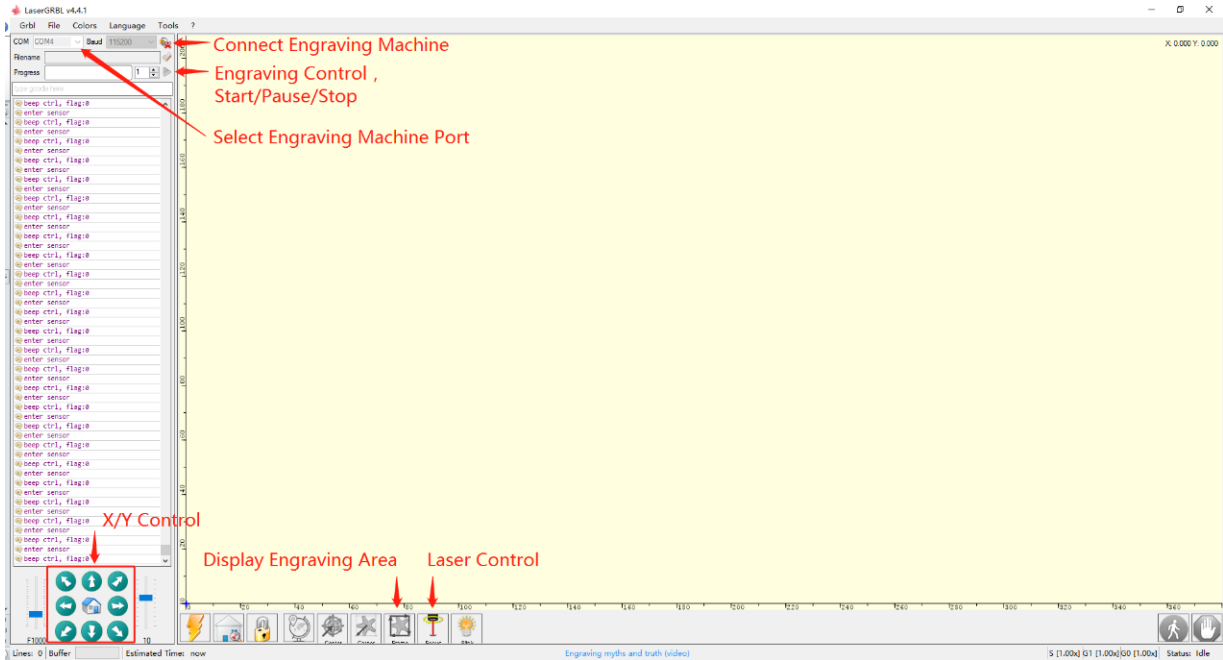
LaserGRBL v4.4.1

Grbl File Colors Language Tools ?

COM COM4 Baud 115200

Filename

Progress 1

type gcode here

beep ctrl, flag:0
enter sensor
beep ctrl, flag:0
enter sensor
beep ctrl, flag:0
enter sensor
beep ctrl, flag:0
enter sensor
beep ctrl, flag:0
enter sensor
beep ctrl, flag:0
enter sensor
beep ctrl, flag:0
enter sensor
beep ctrl, flag:0
enter sensor
beep ctrl, flag:0
enter sensor
beep ctrl, flag:0
enter sensor
beep ctrl, flag:0
enter sensor
beep ctrl, flag:0
enter sensor
beep ctrl, flag:0
enter sensor
beep ctrl, flag:0
enter sensor
beep ctrl, flag:0
enter sensor
beep ctrl, flag:0
enter sensor
beep ctrl, flag:0
enter sensor
beep ctrl, flag:0
enter sensor
beep ctrl, flag:0
enter sensor
beep ctrl, flag:0
enter sensor
beep ctrl, flag:0
enter sensor
beep ctrl, flag:0
enter sensor
beep ctrl, flag:0
enter sensor
beep ctrl, flag:0

Connect Engraving Machine

Engraving Control，Start/Pause/Stop

Select Engraving Machine Port

X/Y Control

Display Engraving Area

Laser Control

X: 0.000 Y: 0.000

F1000 10

Center Corner Frame Focus Blink

Lines: 0 Buffer Estimated Time: now

Engraving myths and truth (video)

S [1.00x] G1 [1.00x] G0 [1.00x] Status: Idle